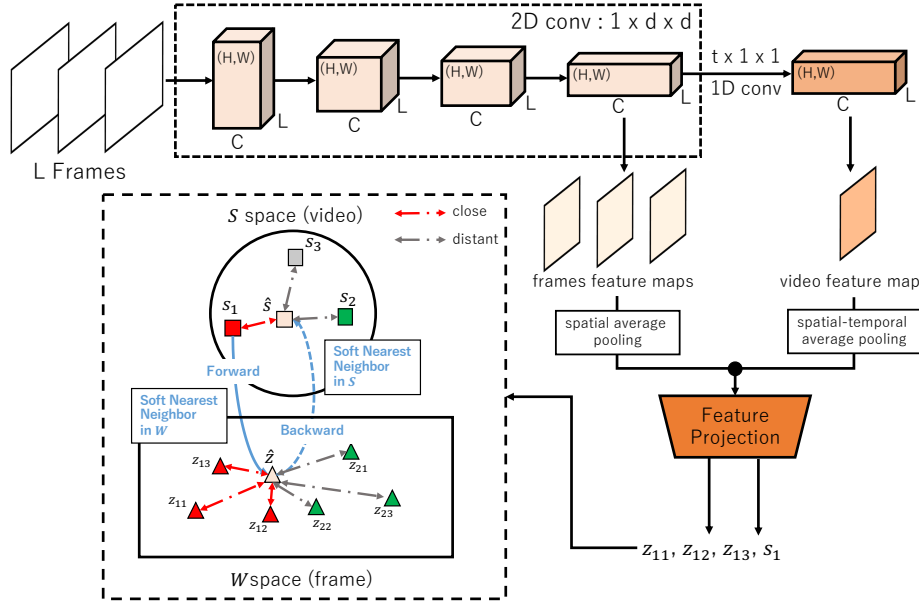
2D conv : 1 x d x d

(H,W)
C
L
(H,W)
C
L
(H,W)
C
L
(H,W)
C
L

t x 1 x 1
1D conv

(H,W)
C
L

L Frames

frames feature maps

video feature map

spatial average pooling

spatial-temporal average pooling

Feature Projection

$z_{11}, z_{12}, z_{13}, s_1$

$S$ space (video)

close
distant

$s_3$
$\hat{s}$
$s_1$
$s_2$

Forward

Soft Nearest Neighbor in $S$

Soft Nearest Neighbor in $W$

Backward

$\hat{z}$
$z_{13}$
$z_{21}$
$z_{11}$
$z_{12}$
$z_{22}$
$z_{23}$

$W$ space (frame)